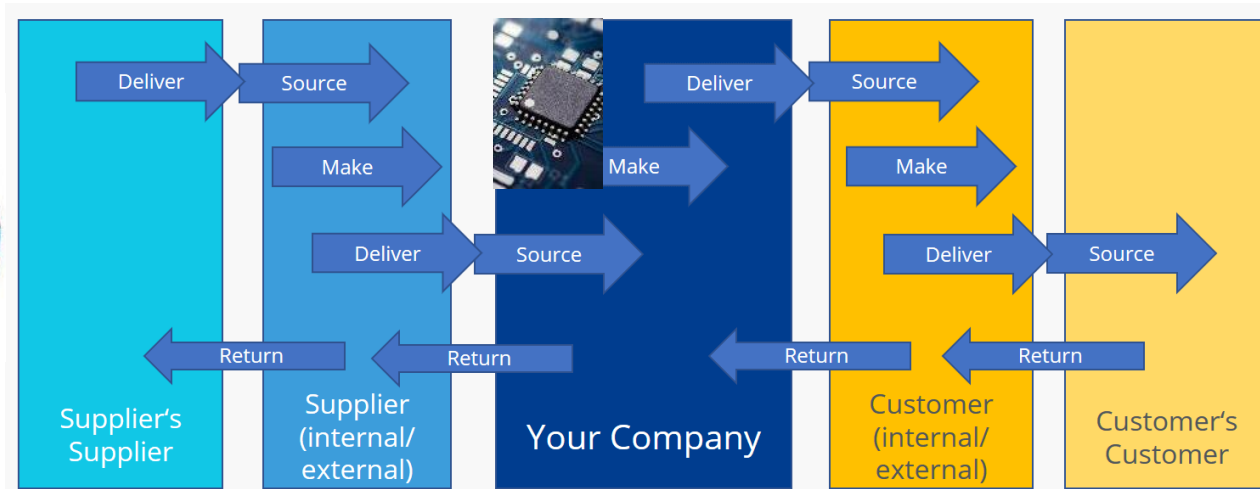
Deliver
Source
Make
Deliver
Source
Deliver
Source
Make
Make
Deliver
Source
Return
Return
Return
Return

Supplier‘s Supplier

Supplier (internal/ external)

Your Company

Customer (internal/ external)

Customer‘s Customer